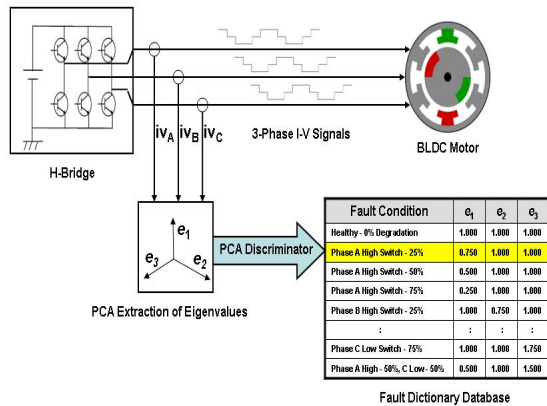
H-Bridge

$iv_A$ $iv_B$ $iv_C$

3-Phase I-V Signals

BLDC Motor

$e_1$ $e_3$ $e_2$

PCA Discriminator

PCA Extraction of Eigenvalues

| Fault Condition | $e_1$ | $e_2$ | $e_3$ |
|---|---|---|---|
| Healthy - 0% Degradation | 1.000 | 1.000 | 1.000 |
| Phase A High Switch - 25% | 0.750 | 1.000 | 1.000 |
| Phase A High Switch - 50% | 0.500 | 1.000 | 1.000 |
| Phase A High Switch - 75% | 0.250 | 1.000 | 1.000 |
| Phase B High Switch - 25% | 1.000 | 0.750 | 1.000 |
| : | : | : | : |
| Phase C Low Switch - 75% | 1.000 | 1.000 | 1.750 |
| Phase A High - 50%, C Low - 50% | 0.500 | 1.000 | 1.500 |

Fault Dictionary Database